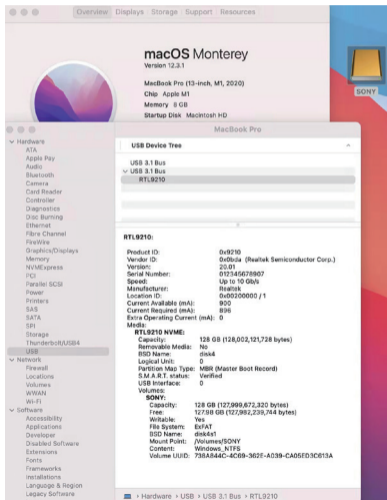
Overview Displays Storage Support Resources

macOS Monterey
Version 12.3.1

MacBook Pro (13-inch, M1, 2020)
Chip Apple M1
Memory 8 GB
Startup Disk Macintosh HD

SONY

MacBook Pro

Hardware
ATA
Apple Pay
Audio
Bluetooth
Camera
Card Reader
Controller
Diagnostics
Disc Burning
Ethernet
Fibre Channel
FireWire
Graphics/Displays
Memory
NVMExpress
PCI
Parallel SCSI
Power
Printers
SAS
SATA
SPI
Storage
Thunderbolt/USB4
USB
Network
Firewall
Locations
Volumes
WWAN
Wi-Fi
Software
Accessibility
Applications
Developer
Disabled Software
Extensions
Fonts
Frameworks
Installations
Language & Region
Legacy Software

USB Device Tree

USB 3.1 Bus
USB 3.1 Bus
RTL9210

RTL9210:

Product ID: 0x9210
Vendor ID: 0x0bda (Realtek Semiconductor Corp.)
Version: 20.01
Serial Number: 012345678907
Speed: Up to 10 Gb/s
Manufacturer: Realtek
Location ID: 0x00200000 / 1
Current Available (mA): 900
Current Required (mA): 896
Extra Operating Current (mA): 0
Media:
RTL9210 NVME:
Capacity: 128 GB (128,002,121,728 bytes)
Removable Media: No
BSD Name: disk4
Logical Unit: 0
Partition Map Type: MBR (Master Boot Record)
S.M.A.R.T. status: Verified
USB Interface: 0
Volumes:
SONY:
Capacity: 128 GB (127,999,672,320 bytes)
Free: 127.98 GB (127,982,239,744 bytes)
Writable: Yes
File System: ExFAT
BSD Name: disk4s1
Mount Point: /Volumes/SONY
Content: Windows_NTFS
Volume UUID: 736A844C-4C69-362E-A039-CA05ED3C613A

Hardware › USB › USB 3.1 Bus › RTL9210